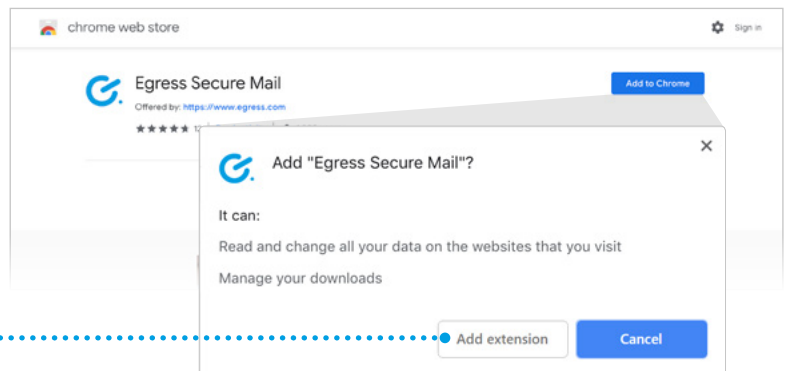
chrome web store

Sign in

Egress Secure Mail

Offered by: https://www.egress.com

★★★★★ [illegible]

Add to Chrome

Add "Egress Secure Mail"?

×

It can:

Read and change all your data on the websites that you visit

Manage your downloads

Add extension

Cancel